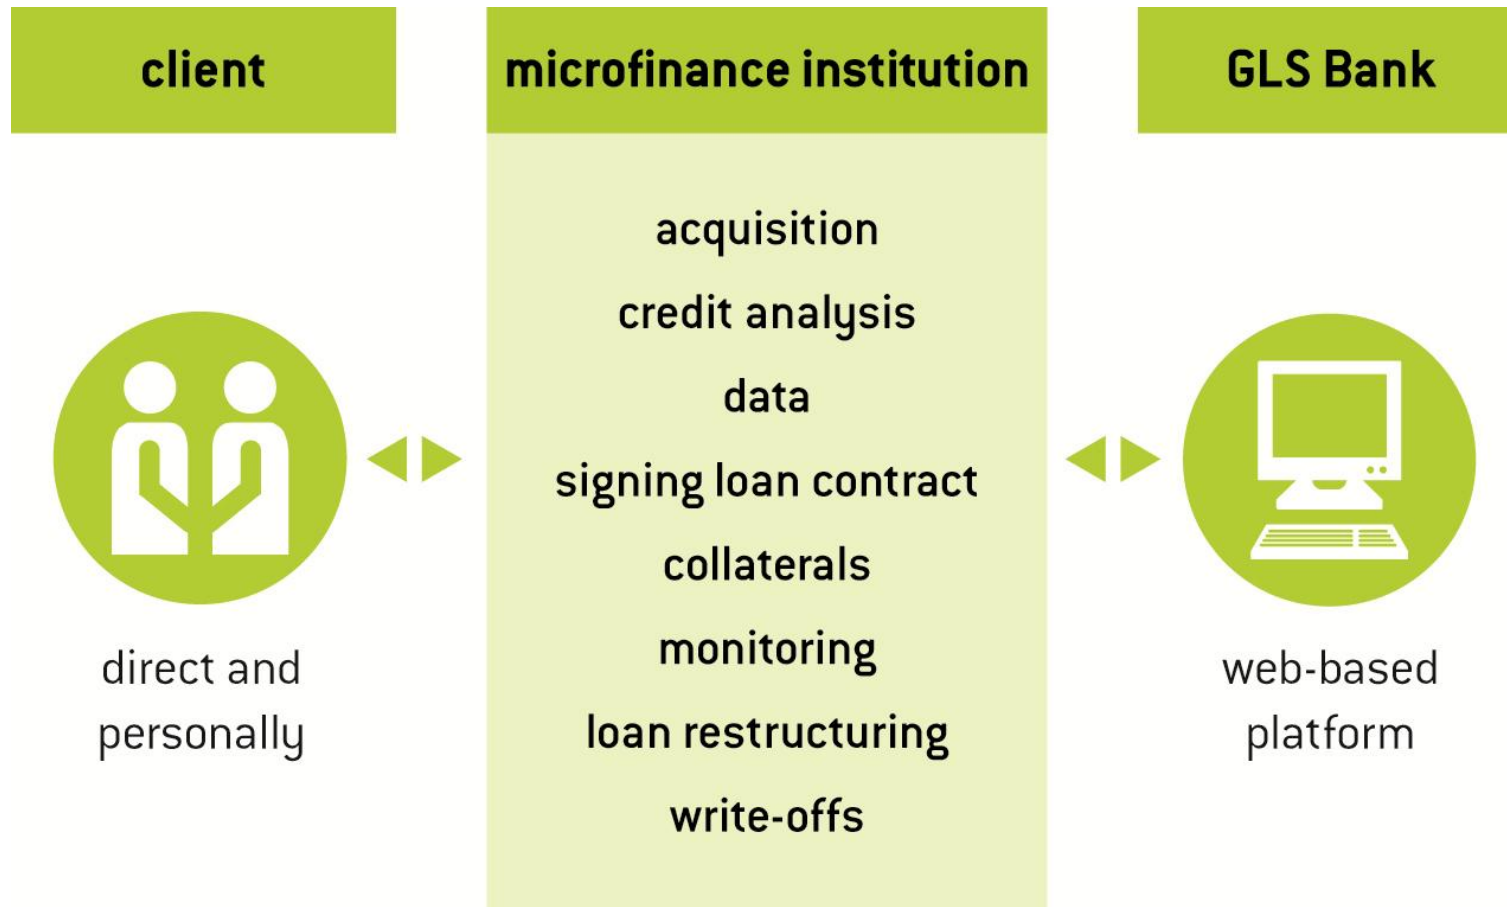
client

direct and personally

microfinance institution

acquisition

credit analysis

data

signing loan contract

collaterals

monitoring

loan restructuring

write-offs

GLS Bank

web-based platform